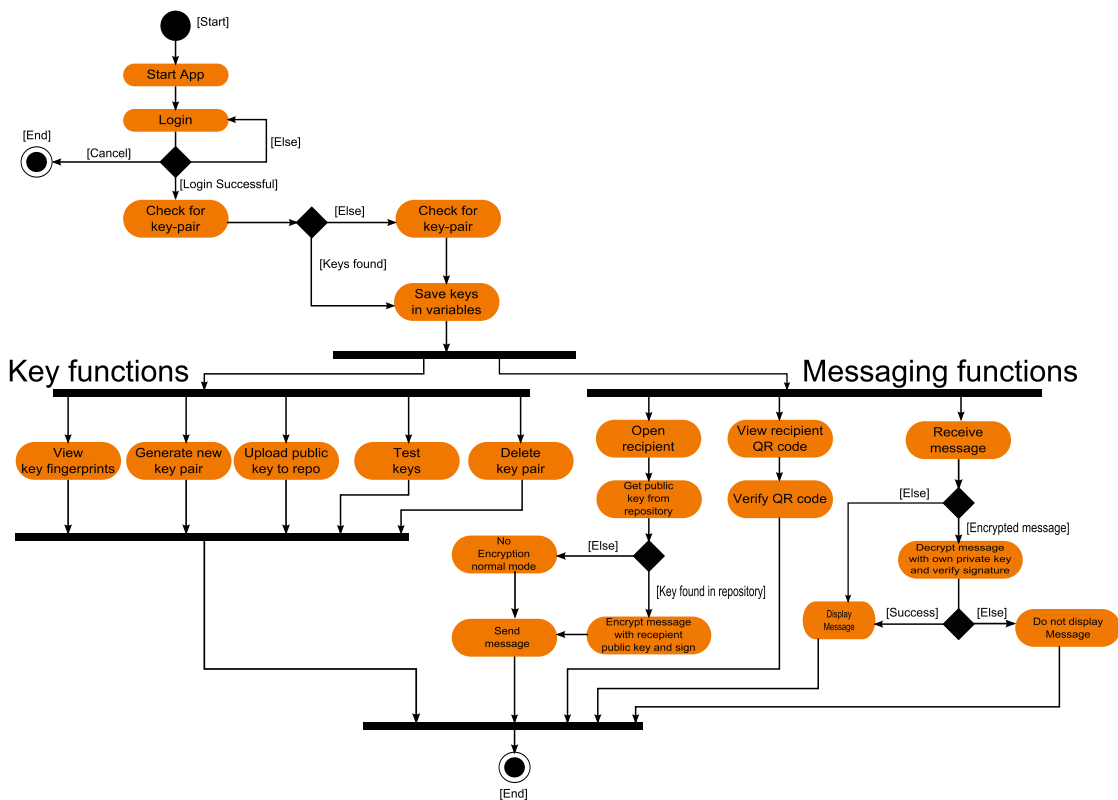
[Start]

Start App

Login

[End]

[Cancel]

[Else]

[Login Successful]

Check for key-pair

[Else]

Check for key-pair

[Keys found]

Save keys in variables

Key functions

Messaging functions

View key fingerprints

Generate new key pair

Upload public key to repo

Test keys

Delete key pair

Open recipient

Get public key from repository

[Else]

No Encryption normal mode

[Key found in repository]

Send message

Encrypt message with recepient public key and sign

View recipient QR code

Verify QR code

Receive message

[Else]

[Encrypted message]

Decrypt message with own private key and verify signature

Display Message

[Success]

[Else]

Do not display Message

[End]